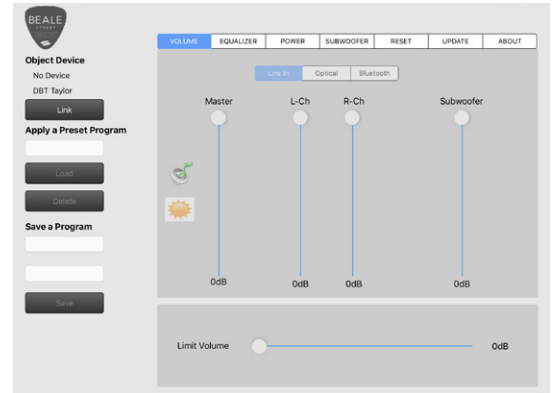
BEALE STREET

VOLUME | EQUALIZER | POWER | SUBWOOFER | RESET | UPDATE | ABOUT

Object Device
No Device
DBT Taylor
Link

Apply a Preset Program
Load
Delete

Save a Program
Save

Line In | Optical | Bluetooth

Master
L-Ch
R-Ch
Subwoofer

0dB
0dB
0dB
0dB

Limit Volume
0dB